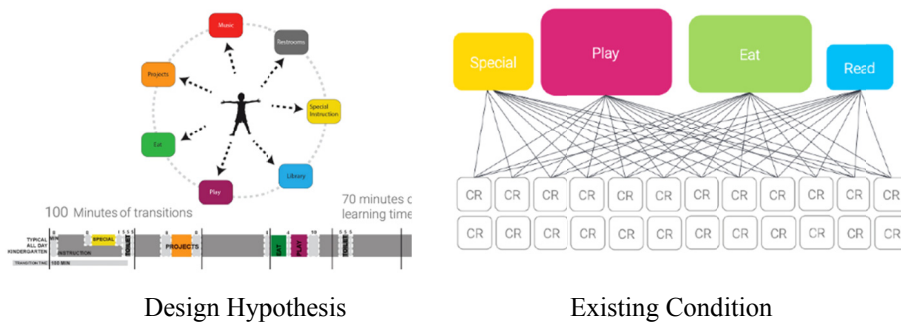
Music

Restrooms

Projects

Special Instruction

Eat

Library

Play

100 Minutes of transitions

70 minutes o learning time

TYPICAL ALL DAY KINDERGARTEN

SPECIAL

INSTRUCTION

TOILET

PROJECTS

EAT

PLAY

TOILET

TRANSITION TIME 100 MIN

Special

Play

Eat

Read

| CR | CR | CR | CR | CR | CR | CR | CR | CR | CR | CR | CR |
|---|---|---|---|---|---|---|---|---|---|---|---|
| CR | CR | CR | CR | CR | CR | CR | CR | CR | CR | CR | CR |

Design Hypothesis

Existing Condition